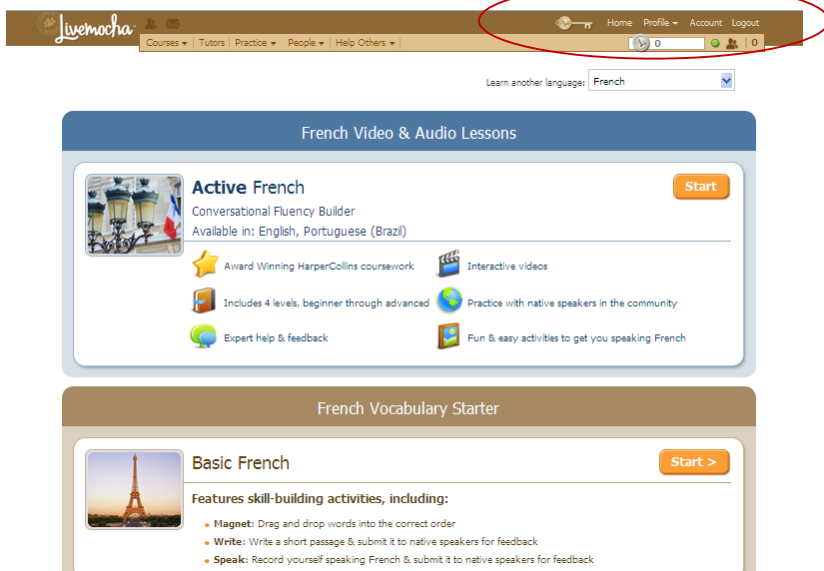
Livemocha

Home Profile ▾ Account Logout

Courses ▾ | Tutors | Practice ▾ | People ▾ | Help Others ▾

0

0

Learn another language: French

French Video & Audio Lessons

Active French

Conversational Fluency Builder

Available in: English, Portuguese (Brazil)

Start

Award Winning HarperCollins coursework

Interactive videos

Includes 4 levels, beginner through advanced

Practice with native speakers in the community

Expert help & feedback

Fun & easy activities to get you speaking French

French Vocabulary Starter

Basic French

Start >

Features skill-building activities, including:

• Magnet: Drag and drop words into the correct order

• Write: Write a short passage & submit it to native speakers for feedback

• Speak: Record yourself speaking French & submit it to native speakers for feedback